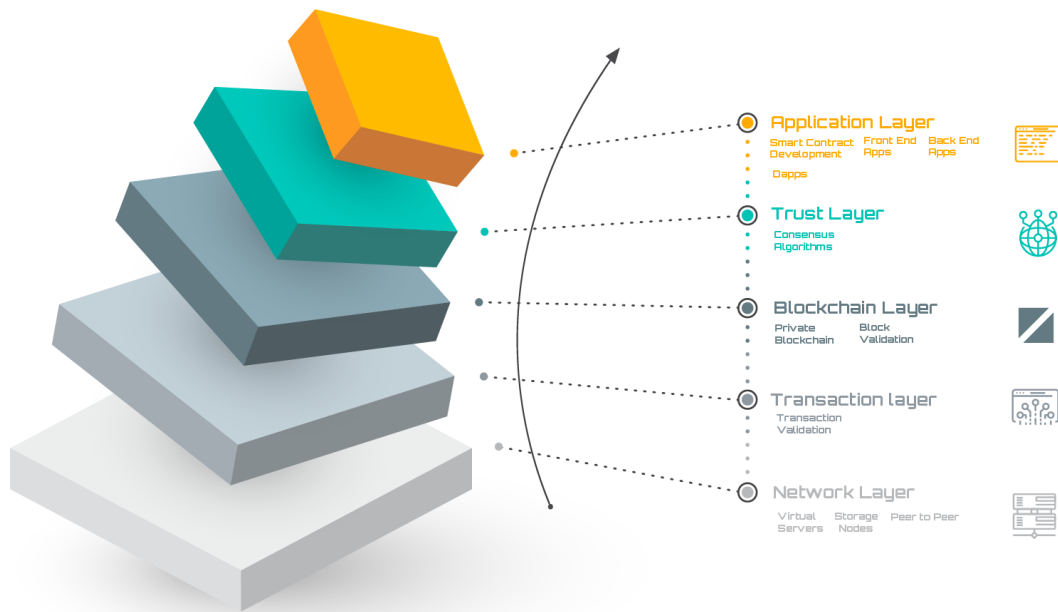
Application Layer

Smart Contract Development

Front End Apps

Back End Apps

Dapps

Trust Layer

Consensus Algorithms

Blockchain Layer

Private Blockchain

Block Validation

Transaction layer

Transaction Validation

Network Layer

Virtual Servers

Storage Nodes

Peer to Peer